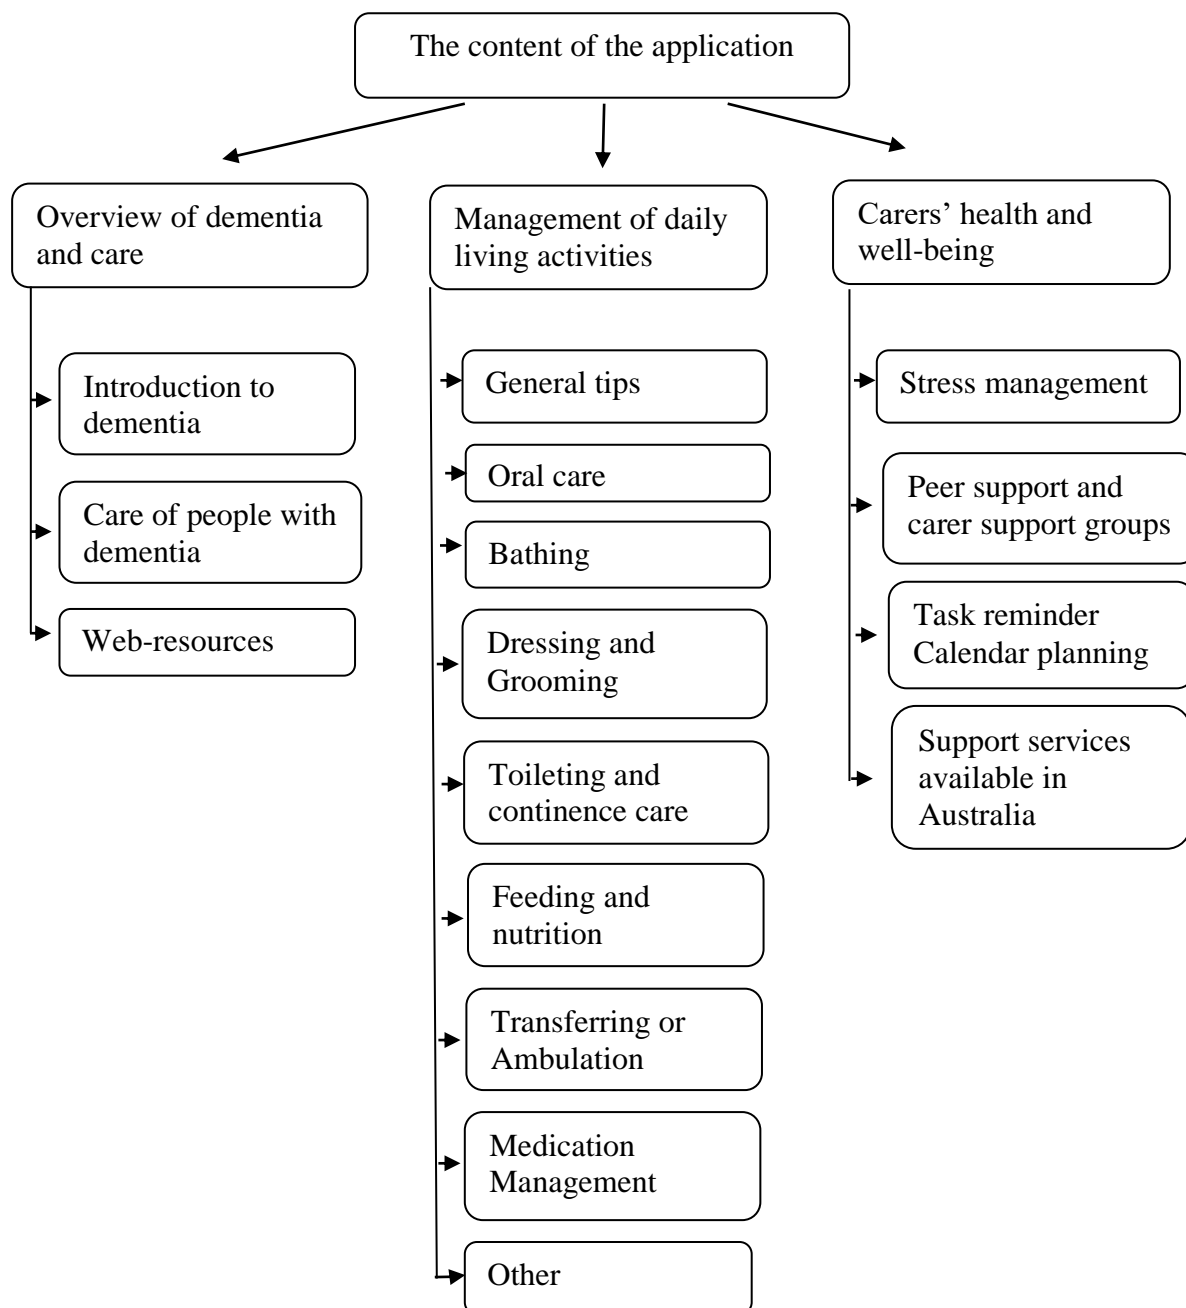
The content of the application

Overview of dementia and care

Introduction to dementia

Care of people with dementia

Web-resources

Management of daily living activities

General tips

Oral care

Bathing

Dressing and Grooming

Toileting and continence care

Feeding and nutrition

Transferring or Ambulation

Medication Management

Other

Carers' health and well-being

Stress management

Peer support and carer support groups

Task reminder Calendar planning

Support services available in Australia